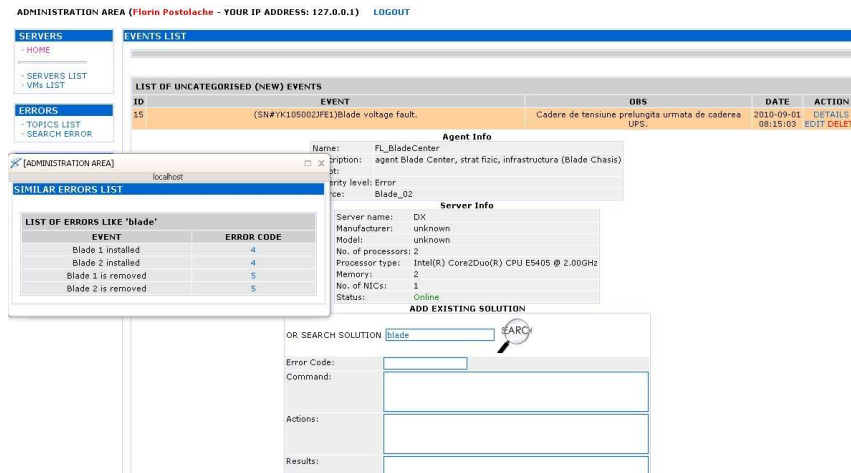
ADMINISTRATION AREA (Florin Postolache - YOUR IP ADDRESS: 127.0.0.1) LOGOUT

SERVERS
· HOME

· SERVERS LIST
· VMs LIST

ERRORS
· TOPICS LIST
· SEARCH ERROR

EVENTS LIST

LIST OF UNCATEGORISED (NEW) EVENTS

| ID | EVENT | OBS | DATE | ACTION |
|---|---|---|---|---|
| 15 | (SN#YK105002JFE1)Blade voltage fault. | Cadere de tensiune prelungita urmata de caderea UPS. | 2010-09-01 08:15:03 | DETAILS EDIT DELET |

Agent Info

Name: FL_BladeCenter
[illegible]cription: agent Blade Center, strat fizic, infrastructura (Blade Chasis)
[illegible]st:
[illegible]erity level: Error
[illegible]rce: Blade_02

Server Info

Server name: DX
Manufacturer: unknown
Model: unknown
No. of processors: 2
Processor type: Intel(R) Core2Duo(R) CPU E5405 @ 2.00GHz
Memory: 2
No. of NICs: 1
Status: Online

ADD EXISTING SOLUTION

OR SEARCH SOLUTION blade SEARCH

Error Code:
Command:
Actions:
Results:

[ADMINISTRATION AREA]
localhost

SIMILAR ERRORS LIST

LIST OF ERRORS LIKE 'blade'

| EVENT | ERROR CODE |
|---|---|
| Blade 1 installed | 4 |
| Blade 2 installed | 4 |
| Blade 1 is removed | 5 |
| Blade 2 is removed | 5 |